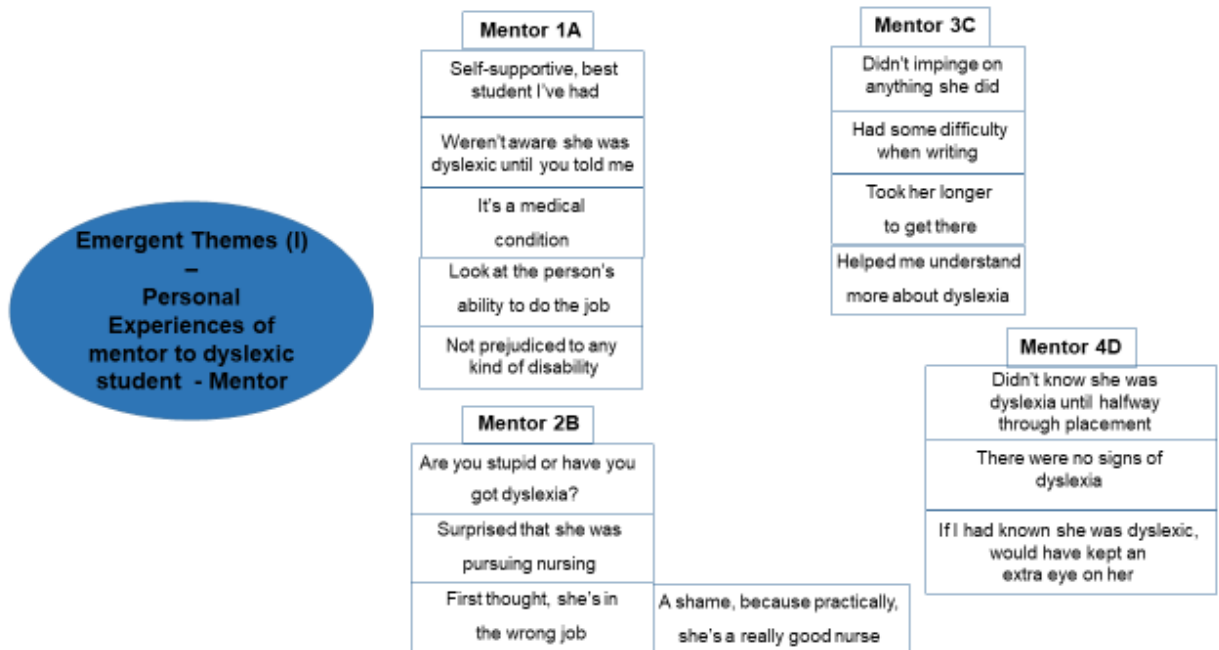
Emergent Themes (I) – Personal Experiences of mentor to dyslexic student - Mentor

Mentor 1A

Self-supportive, best student I've had

Weren't aware she was dyslexic until you told me

It's a medical condition

Look at the person's ability to do the job

Not prejudiced to any kind of disability

Mentor 2B

Are you stupid or have you got dyslexia?

Surprised that she was pursuing nursing

First thought, she's in the wrong job

A shame, because practically, she's a really good nurse

Mentor 3C

Didn't impinge on anything she did

Had some difficulty when writing

Took her longer to get there

Helped me understand more about dyslexia

Mentor 4D

Didn't know she was dyslexia until halfway through placement

There were no signs of dyslexia

If I had known she was dyslexic, would have kept an extra eye on her